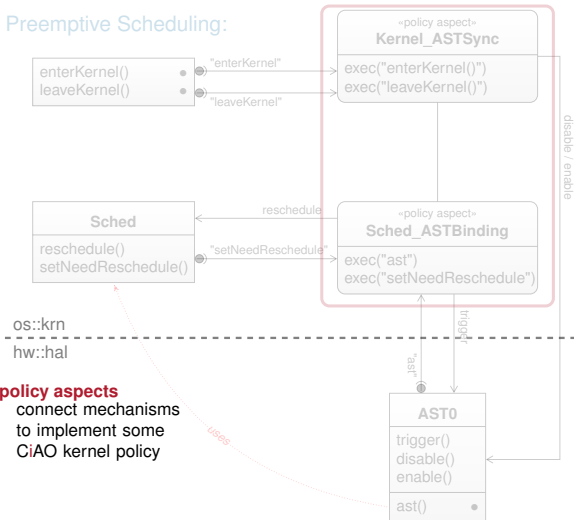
Preemptive Scheduling:

«policy aspect»
Kernel_ASTSync

exec("enterKernel()")
exec("leaveKernel()")

enterKernel()
leaveKernel()

"enterKernel"
"leaveKernel"

disable / enable

Sched

reschedule()
setNeedReschedule()

reschedule
"setNeedReschedule"

«policy aspect»
Sched_ASTBinding

exec("ast")
exec("setNeedReschedule")

os::krn

hw::hal

"ast"
trigger

policy aspects
connect mechanisms to implement some CiAO kernel policy

uses

AST0

trigger()
disable()
enable()

ast()